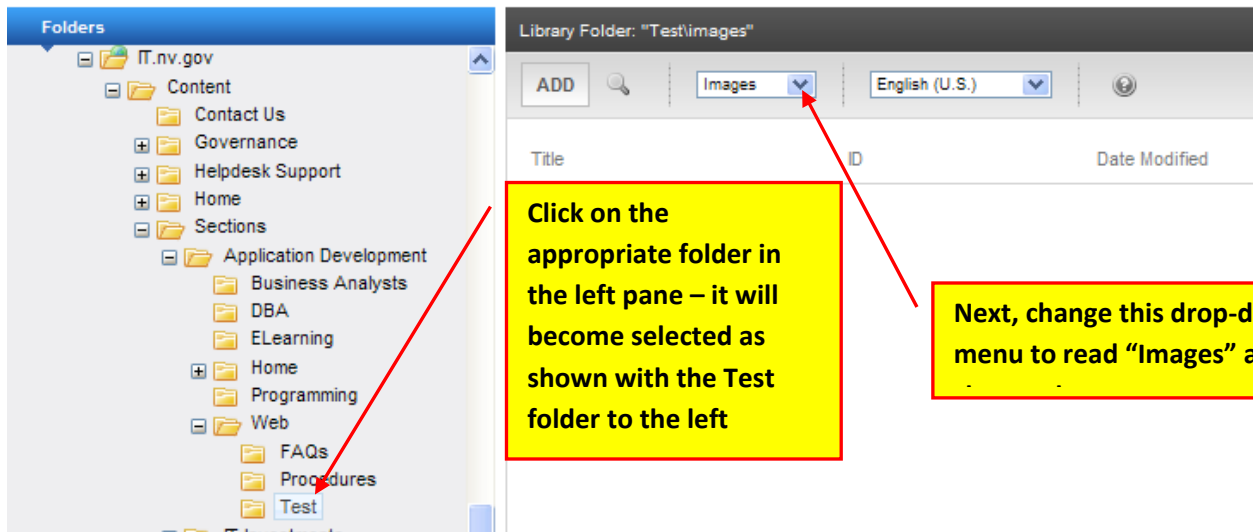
Folders

IT.nv.gov
Content
Contact Us
Governance
Helpdesk Support
Home
Sections
Application Development
Business Analysts
DBA
ELearning
Home
Programming
Web
FAQs
Procedures
Test

Library Folder: "Test\images"

ADD
Images
English (U.S.)

Title
ID
Date Modified

Click on the appropriate folder in the left pane – it will become selected as shown with the Test folder to the left

Next, change this drop-d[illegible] menu to read "Images" a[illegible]